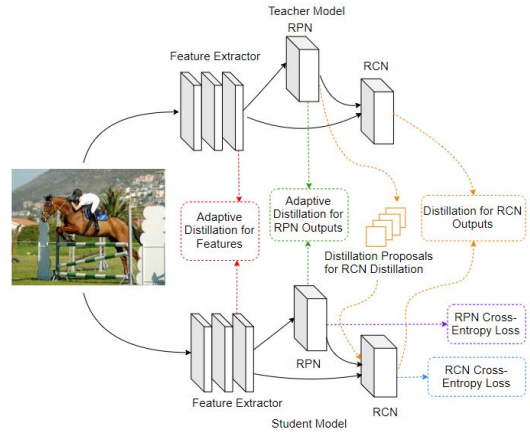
Teacher Model

RPN

Feature Extractor

RCN

Adaptive Distillation for Features

Adaptive Distillation for RPN Outputs

Distillation for RCN Outputs

Distillation Proposals for RCN Distillation

RPN

RPN Cross-Entropy Loss

RCN Cross-Entropy Loss

Feature Extractor

RCN

Student Model